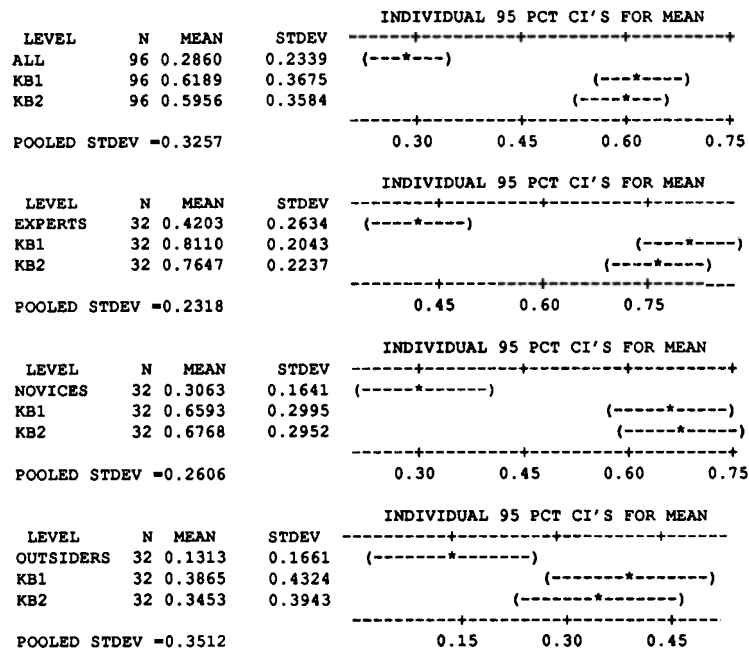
| LEVEL | N | MEAN | STDEV | INDIVIDUAL 95 PCT CI'S FOR MEAN |
|---|---|---|---|---|
| ALL | 96 | 0.2860 | 0.2339 | (---*---) |
| KB1 | 96 | 0.6189 | 0.3675 | (---*----) |
| KB2 | 96 | 0.5956 | 0.3584 | (----*---) |

POOLED STDEV =0.3257 0.30 0.45 0.60 0.75

| LEVEL | N | MEAN | STDEV | INDIVIDUAL 95 PCT CI'S FOR MEAN |
|---|---|---|---|---|
| EXPERTS | 32 | 0.4203 | 0.2634 | (----*----) |
| KB1 | 32 | 0.8110 | 0.2043 | (----*----) |
| KB2 | 32 | 0.7647 | 0.2237 | (----*----) |

POOLED STDEV =0.2318 0.45 0.60 0.75

| LEVEL | N | MEAN | STDEV | INDIVIDUAL 95 PCT CI'S FOR MEAN |
|---|---|---|---|---|
| NOVICES | 32 | 0.3063 | 0.1641 | (-----*------) |
| KB1 | 32 | 0.6593 | 0.2995 | (-----*-----) |
| KB2 | 32 | 0.6768 | 0.2952 | (-----*-----) |

POOLED STDEV =0.2606 0.30 0.45 0.60 0.75

| LEVEL | N | MEAN | STDEV | INDIVIDUAL 95 PCT CI'S FOR MEAN |
|---|---|---|---|---|
| OUTSIDERS | 32 | 0.1313 | 0.1661 | (-------*-------) |
| KB1 | 32 | 0.3865 | 0.4324 | (--------*--------) |
| KB2 | 32 | 0.3453 | 0.3943 | (--------*--------) |

POOLED STDEV =0.3512 0.15 0.30 0.45